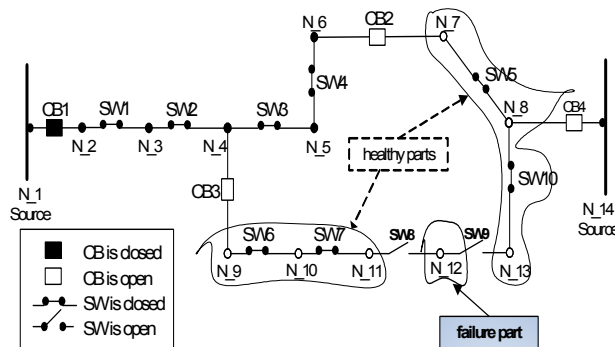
N_6
CB2
N_7
CB1
SW1
SW2
SW3
SW4
SW5
N_8
CB4
N_2
N_3
N_4
N_5
healthy parts
N_1
Source
CB3
SW10
N_14
Source
SW6
SW7
SW8
SW9
N_9
N_10
N_11
N_12
N_13
CB is closed
CB is open
SW is closed
SW is open
failure part